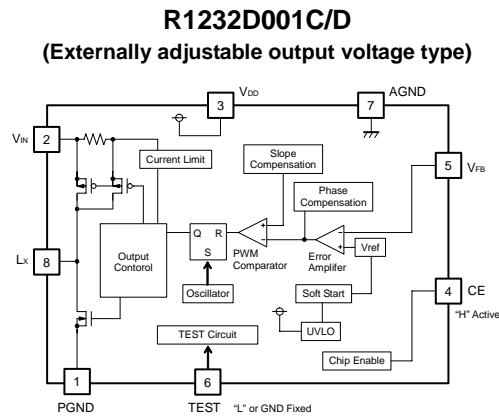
R1232D001C/D
(Externally adjustable output voltage type)

3
$V_{DD}$
7
AGND
2
$V_{IN}$
Current Limit
Slope Compensation
5
$V_{FB}$
Phase Compensation
Q
R
S
+
-
-
+
PWM Comparator
Error Amplifier
Vref
8
$L_X$
Output Contorol
Oscillator
Soft Start
UVLO
4
CE
"H" Active
TEST Circuit
Chip Enable
1
PGND
6
TEST
"L" or GND Fixed